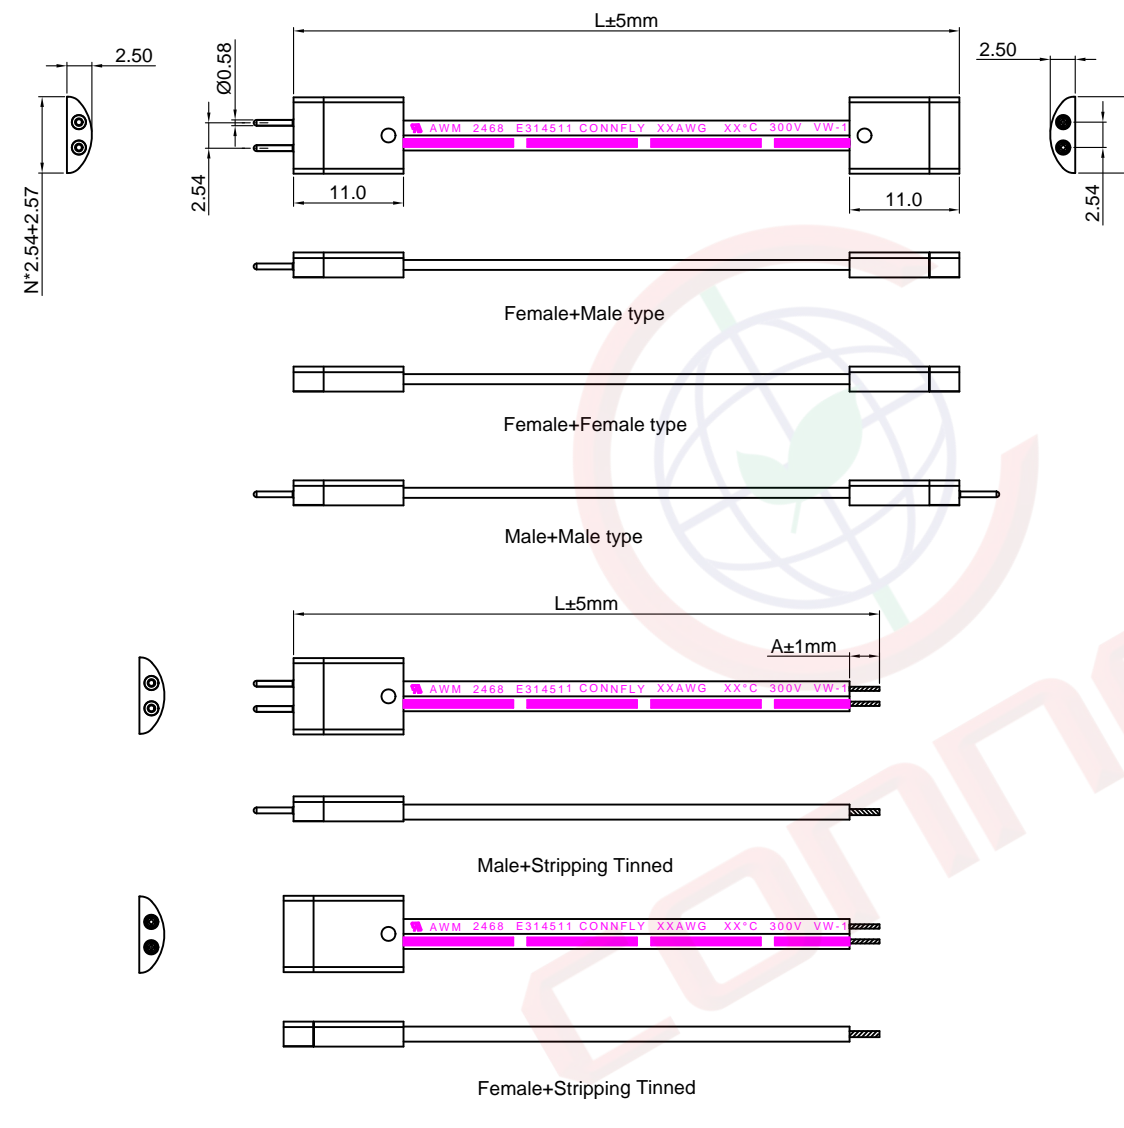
2.50

N*2.54+2.57

L±5mm

Ø0.58

2.54

11.0

AWM 2468 E314511 CONNFLY XXAWG XX°C 300V VW-1

11.0

2.50

2.54

Female+Male type

Female+Female type

Male+Male type

L±5mm

A±1mm

AWM 2468 E314511 CONNFLY XXAWG XX°C 300V VW-1

Male+Stripping Tinned

AWM 2468 E314511 CONNFLY XXAWG XX°C 300V VW-1

Female+Stripping Tinned